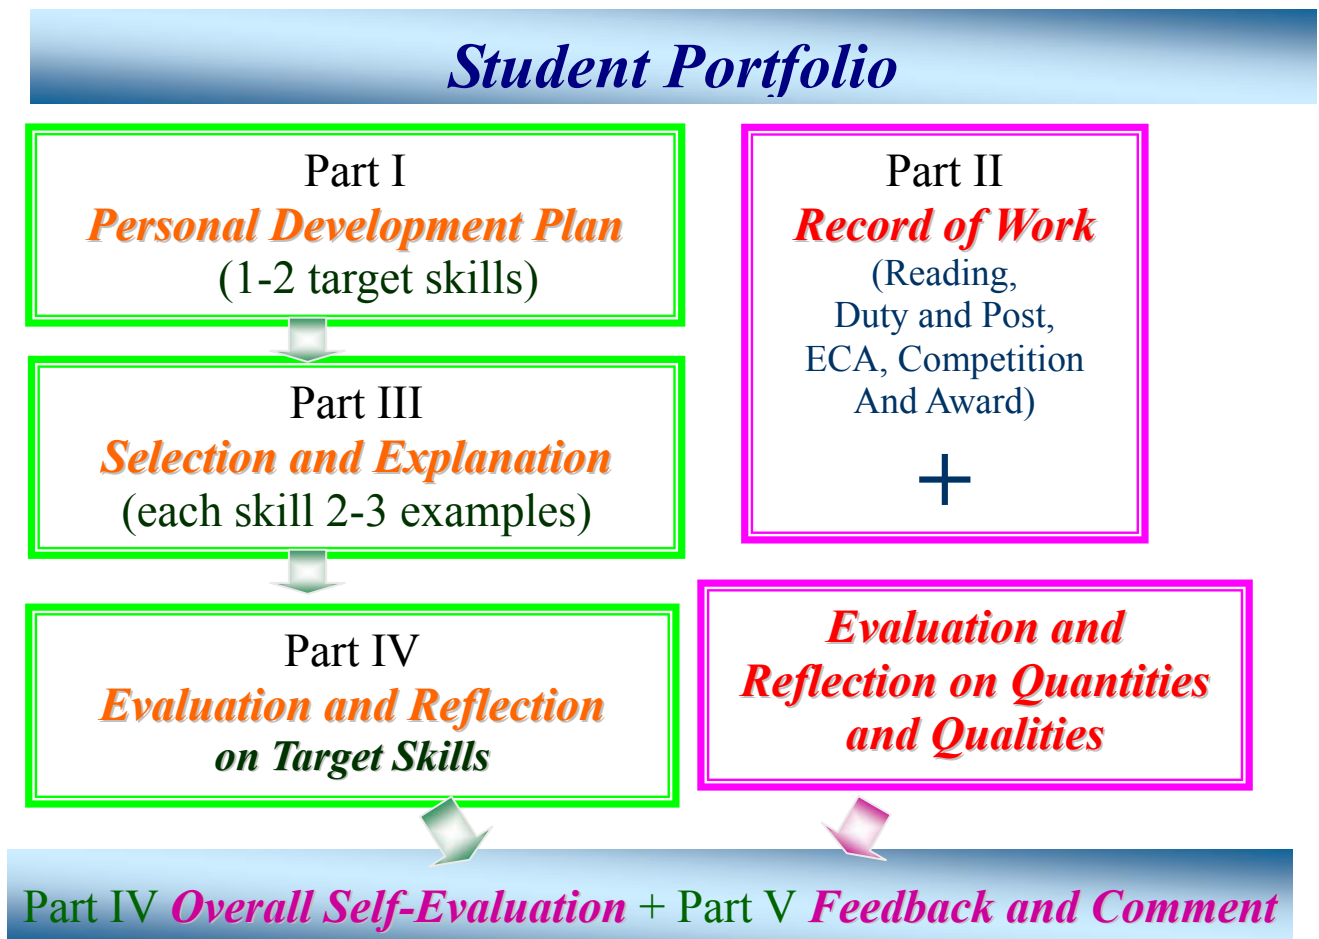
Student Portfolio

Part I
Personal Development Plan
(1-2 target skills)

Part II
Record of Work
(Reading,
Duty and Post,
ECA, Competition
And Award)
+

Part III
Selection and Explanation
(each skill 2-3 examples)

Part IV
Evaluation and Reflection
on Target Skills

Evaluation and Reflection on Quantities and Qualities

Part IV Overall Self-Evaluation + Part V Feedback and Comment